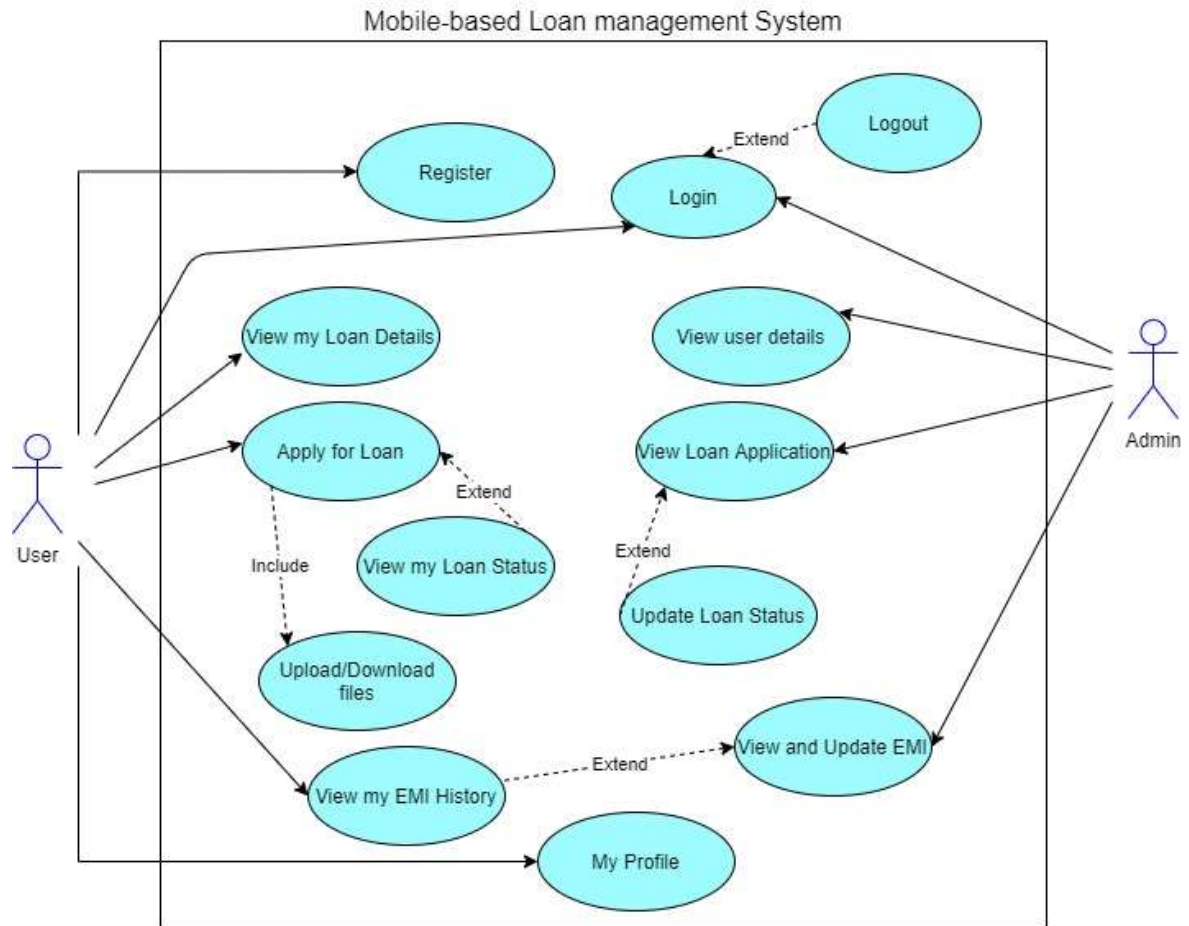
Mobile-based Loan management System

Logout

Extend

Register

Login

View my Loan Details

View user details

Apply for Loan

View Loan Application

Extend

Extend

Include

View my Loan Status

Update Loan Status

Upload/Download files

Extend

View and Update EMI

View my EMI History

My Profile

User

Admin